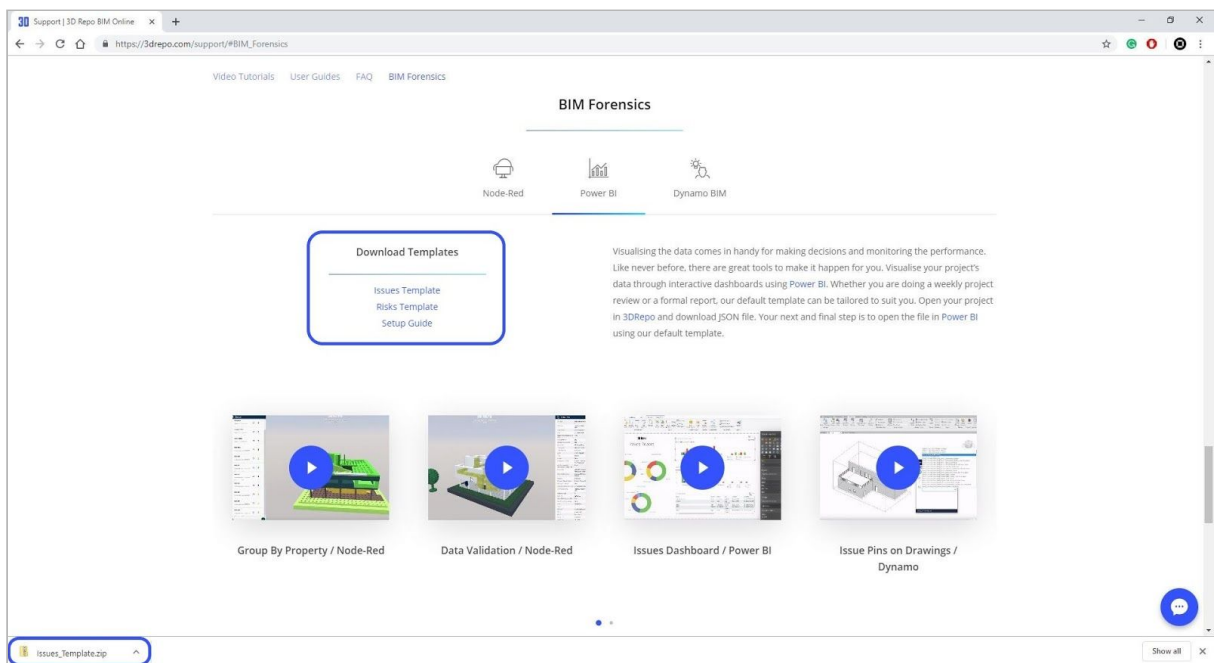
3D Support | 3D Repo BIM Online ×

https://3drepo.com/support/#BIM_Forensics

Video Tutorials User Guides FAQ BIM Forensics

BIM Forensics

Node-Red Power BI Dynamo BIM

Download Templates

Issues Template
Risks Template
Setup Guide

Visualising the data comes in handy for making decisions and monitoring the performance. Like never before, there are great tools to make it happen for you. Visualise your project's data through interactive dashboards using Power BI. Whether you are doing a weekly project review or a formal report, our default template can be tailored to suit you. Open your project in 3DRepo and download JSON file. Your next and final step is to open the file in Power BI using our default template.

Group By Property / Node-Red

Data Validation / Node-Red

Issues Dashboard / Power BI

Issue Pins on Drawings / Dynamo

Issues_Template.zip

Show all ×